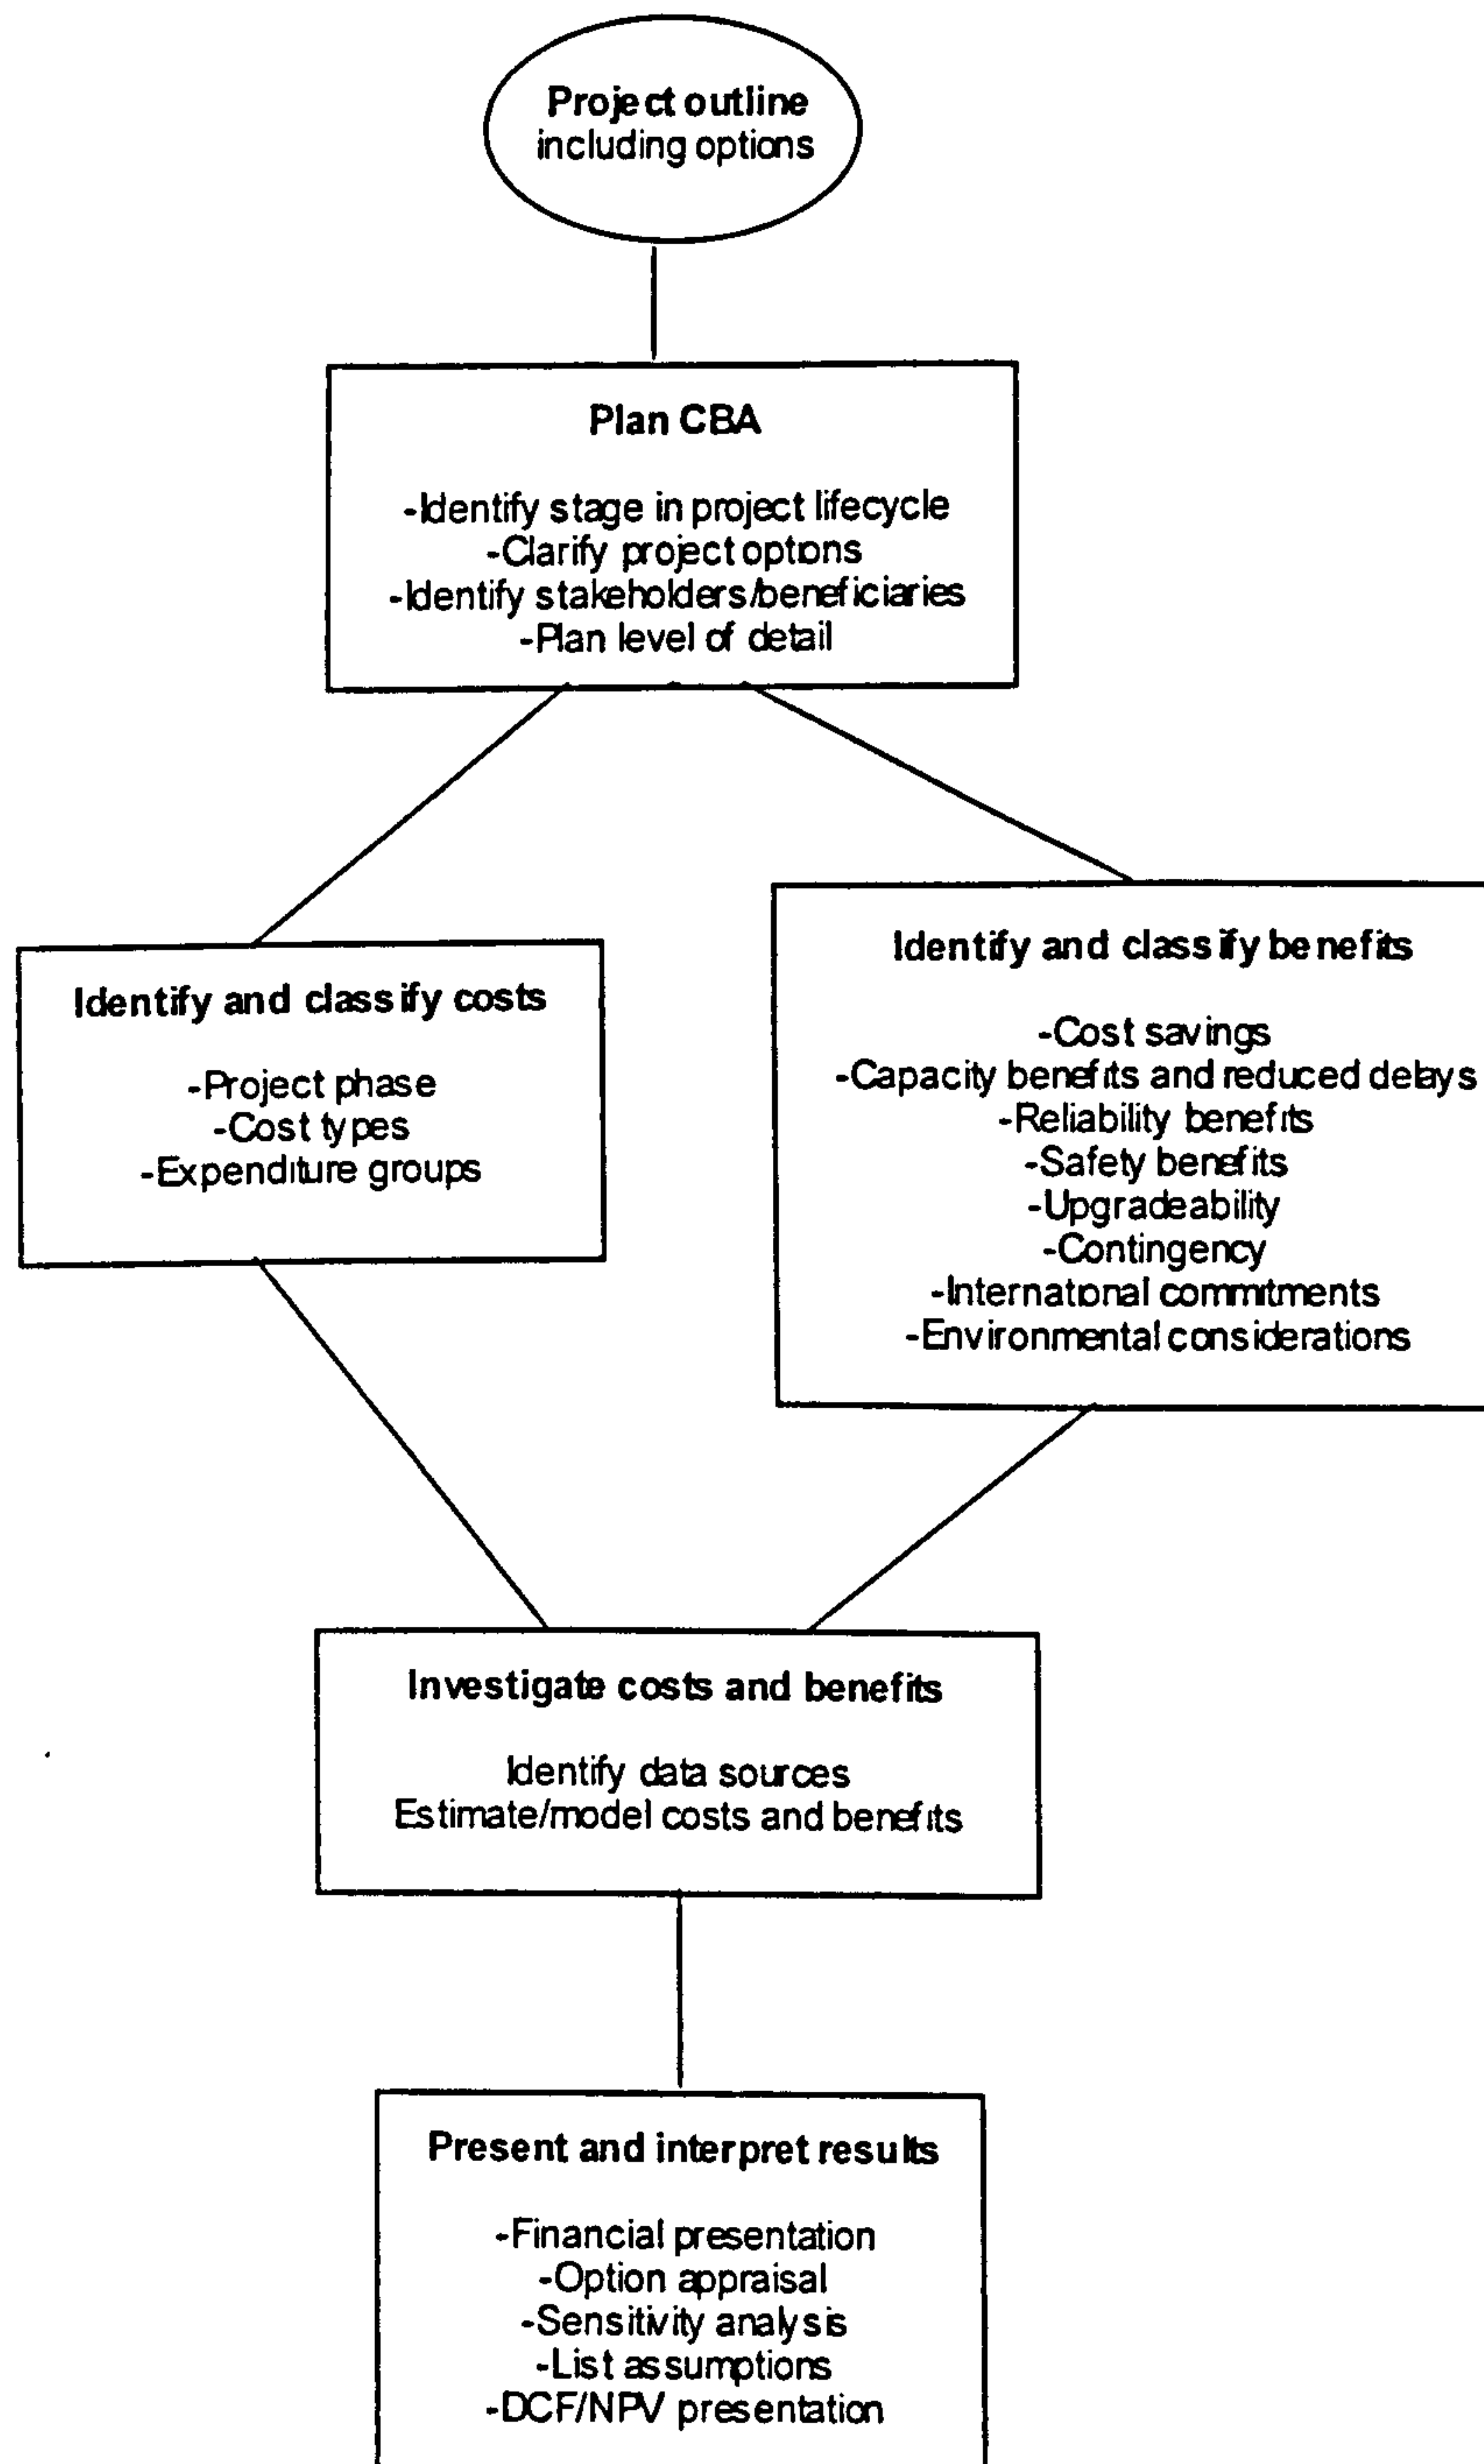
Project outline
including options

Plan CBA

-Identify stage in project lifecycle
-Clarify project options
-Identify stakeholders/beneficiaries
-Plan level of detail

Identify and classify costs

-Project phase
-Cost types
-Expenditure groups

Identify and classify benefits

-Cost savings
-Capacity benefits and reduced delays
-Reliability benefits
-Safety benefits
-Upgradeability
-Contingency
-International commitments
-Environmental considerations

Investigate costs and benefits

Identify data sources
Estimate/model costs and benefits

Present and interpret results

-Financial presentation
-Option appraisal
-Sensitivity analysis
-List assumptions
-DCF/NPV presentation